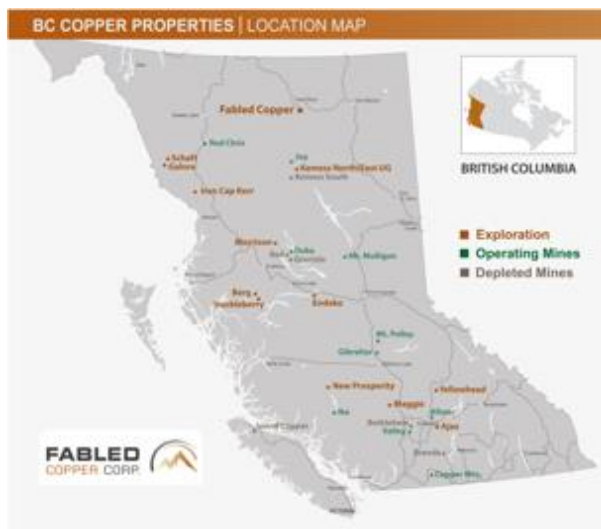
BC COPPER PROPERTIES | LOCATION MAP

Fabled Copper

Red Chris

Schaft
Galore

Kemess North/East UG
Kemess South

Ore Cap Barr

Morrison

Mt. Milligan

Berg
Huckleberry

Endako

Mt. Polley

Gibraltar

New Prosperity

Yellowhead

Blagger

Ajax

Highland Valley

Copper Mtn.

BRITISH COLUMBIA

Exploration
Operating Mines
Depleted Mines

FABLED
COPPER CORP.